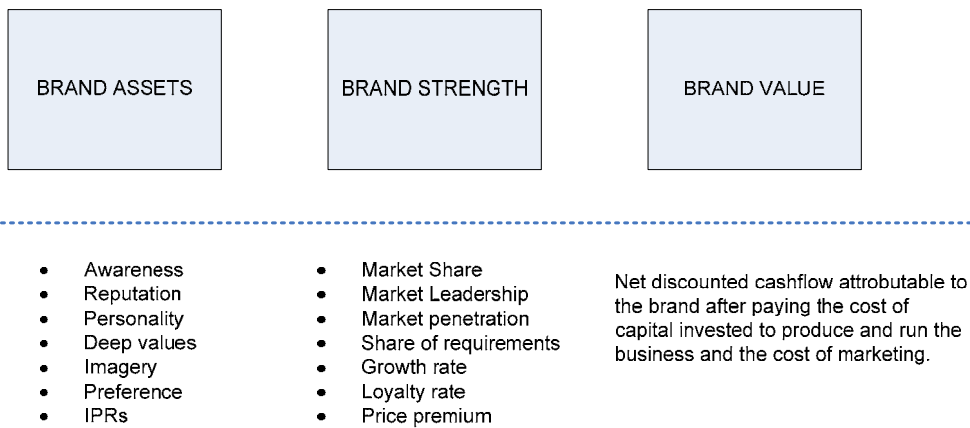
BRAND ASSETS

BRAND STRENGTH

BRAND VALUE

- Awareness
- Reputation
- Personality
- Deep values
- Imagery
- Preference
- IPRs

- Market Share
- Market Leadership
- Market penetration
- Share of requirements
- Growth rate
- Loyalty rate
- Price premium

Net discounted cashflow attrobutable to the brand after paying the cost of capital invested to produce and run the business and the cost of marketing.